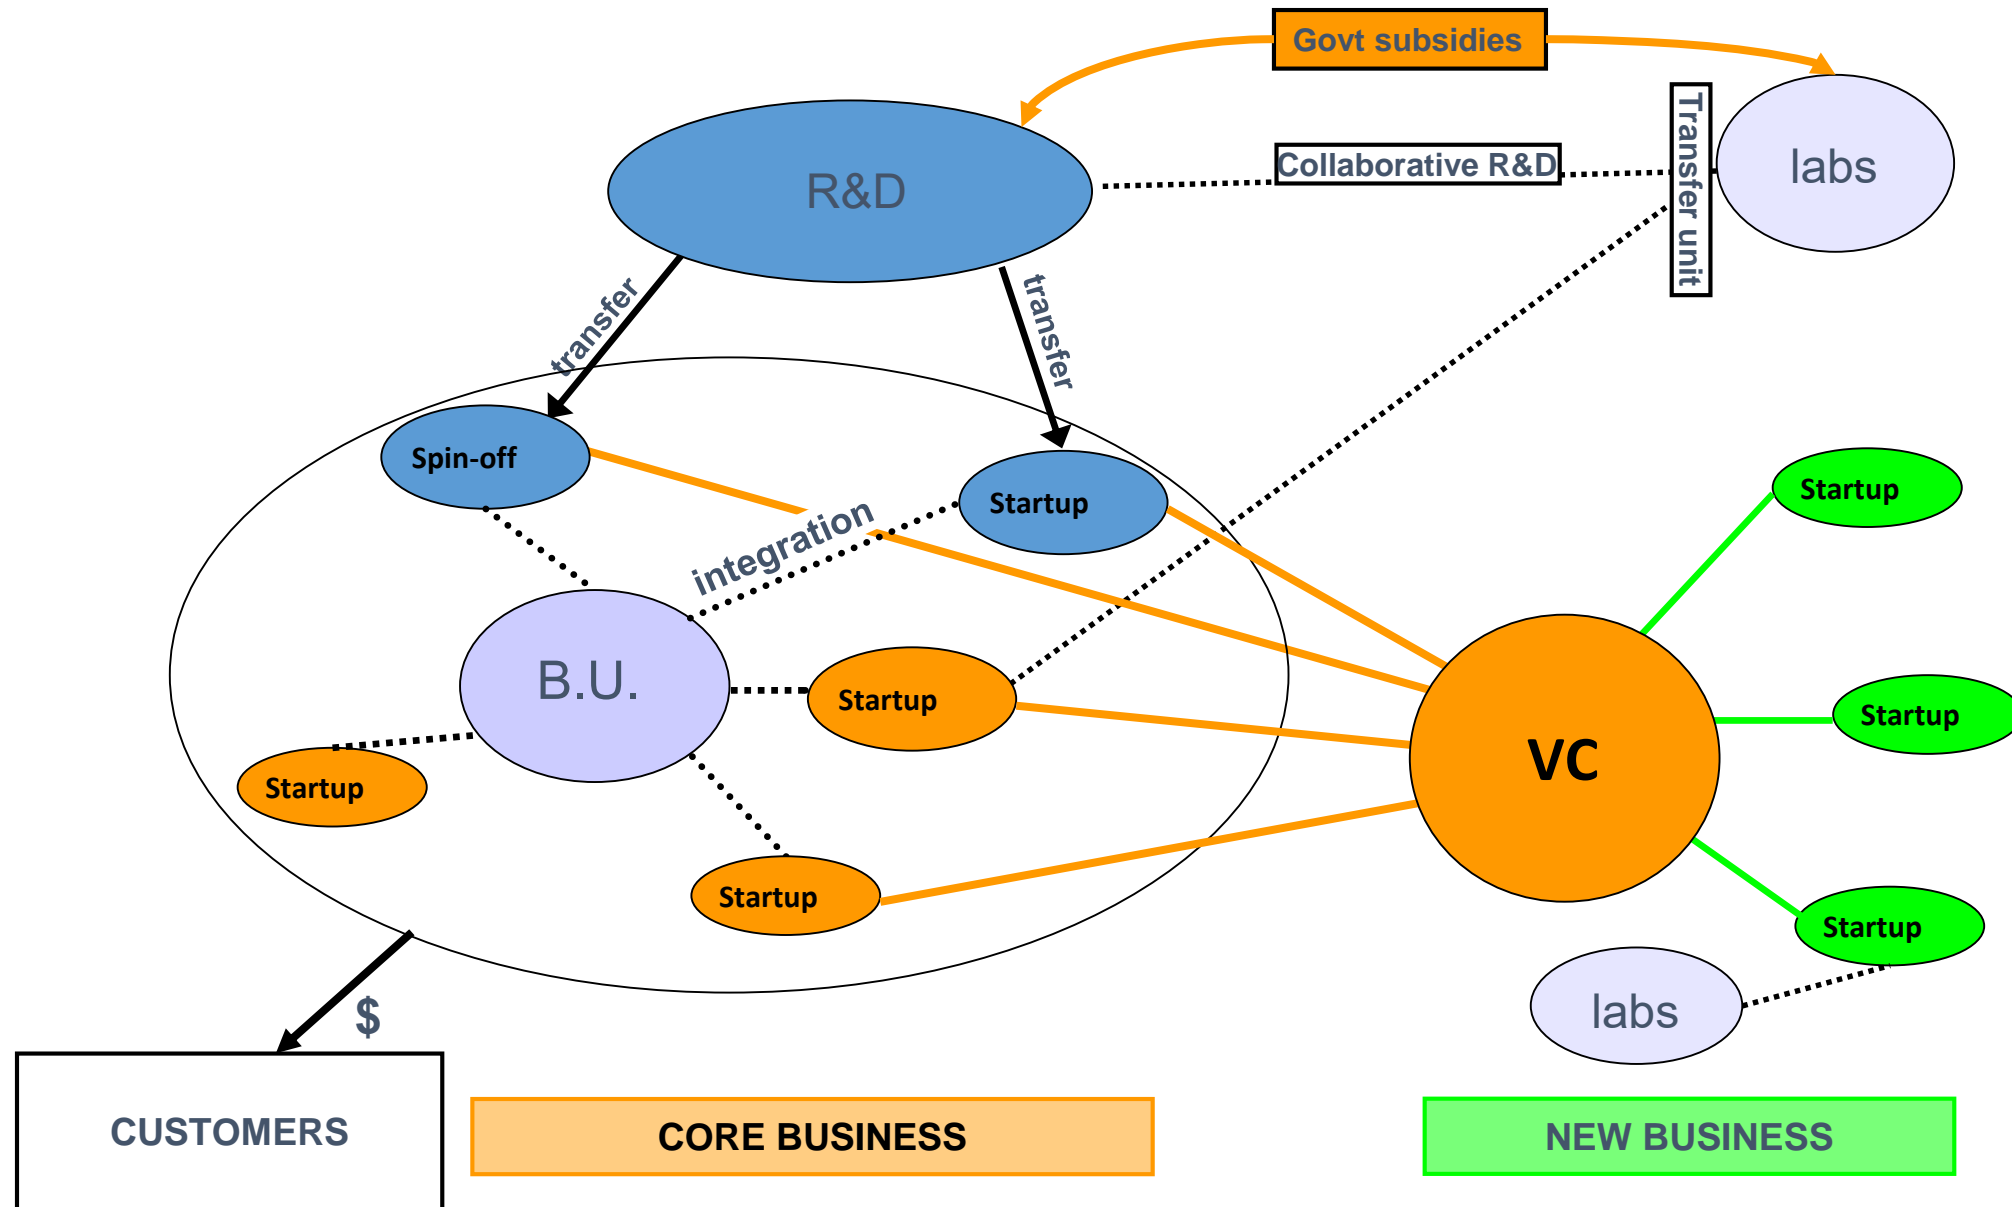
Govt subsidies

R&D

Collaborative R&D

Transfer unit

labs

transfer

transfer

Spin-off

Startup

integration

B.U.

Startup

Startup

Startup

Startup

Startup

Startup

VC

Startup

labs

$

CUSTOMERS

CORE BUSINESS

NEW BUSINESS